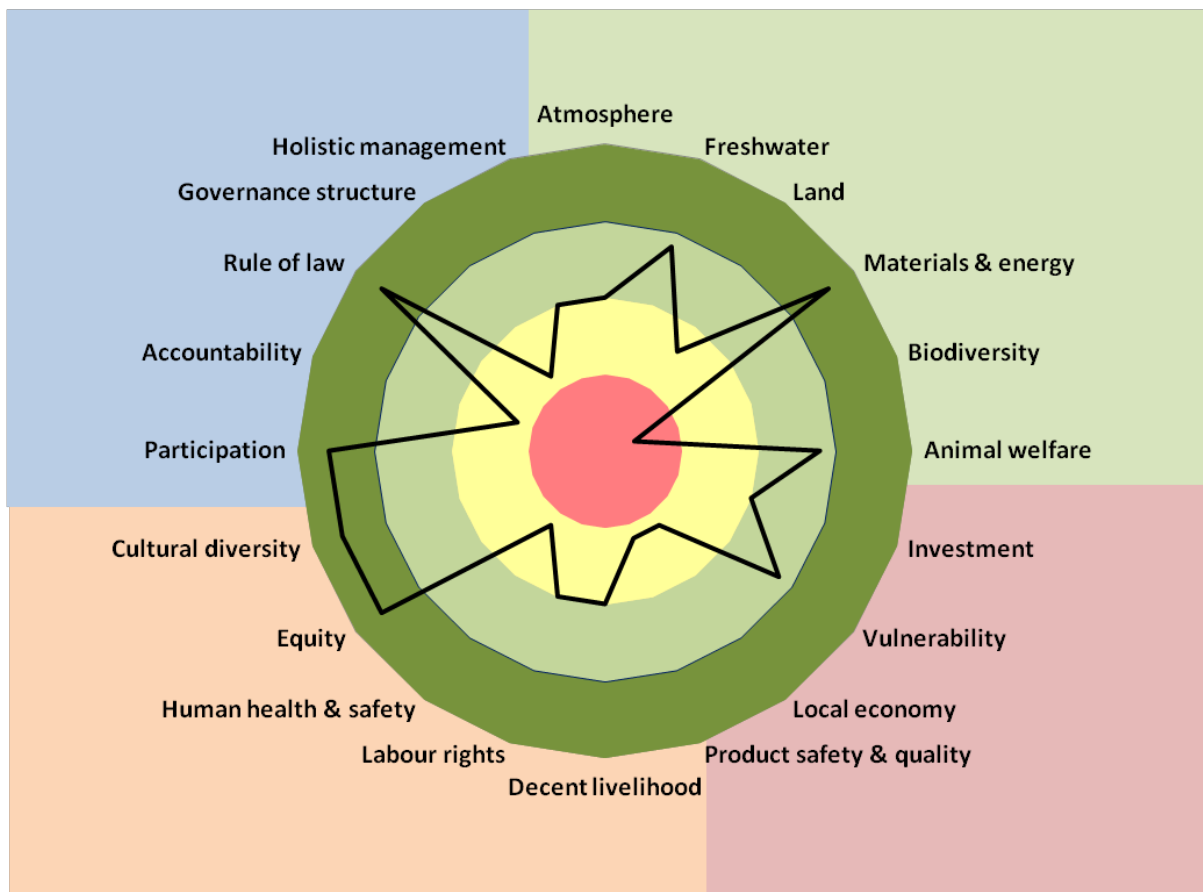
Atmosphere
Freshwater
Land
Materials & energy
Biodiversity
Animal welfare
Investment
Vulnerability
Local economy
Product safety & quality
Decent livelihood
Labour rights
Human health & safety
Equity
Cultural diversity
Participation
Accountability
Rule of law
Governance structure
Holistic management